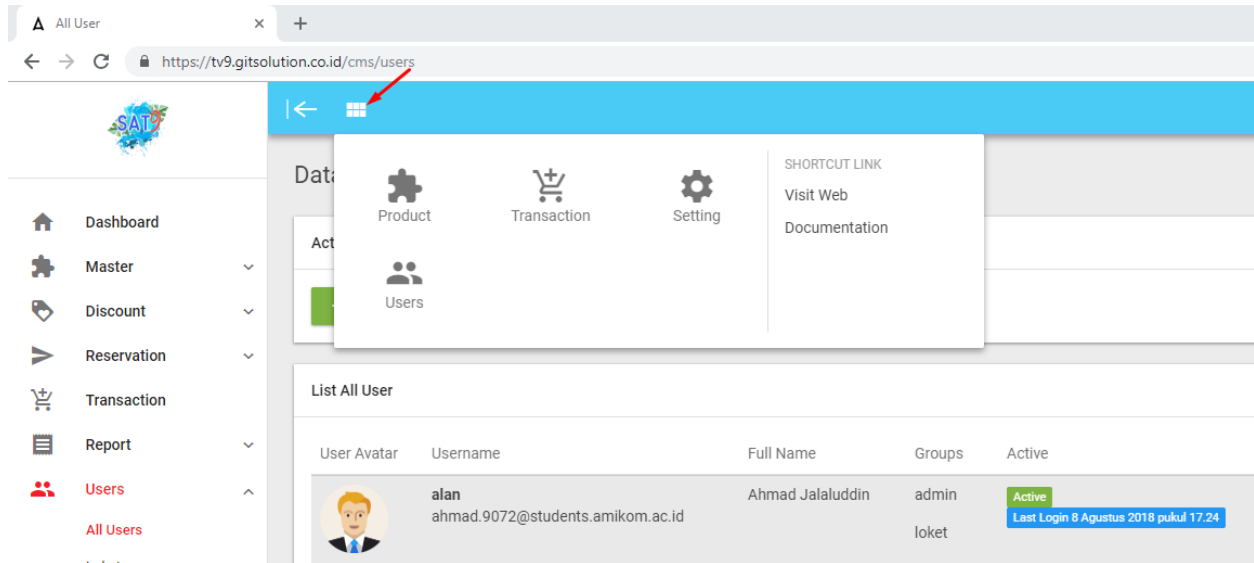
All User
×
+
https://tv9.gitsolution.co.id/cms/users

SAT9

Dashboard
Master
Discount
Reservation
Transaction
Report
Users
All Users

Data

Acti

Product
Transaction
Setting
Users

SHORTCUT LINK
Visit Web
Documentation

List All User

| User Avatar | Username | Full Name | Groups | Active |
|---|---|---|---|---|
| | alan ahmad.9072@students.amikom.ac.id | Ahmad Jalaluddin | admin loket | Active Last Login 8 Agustus 2018 pukul 17.24 |